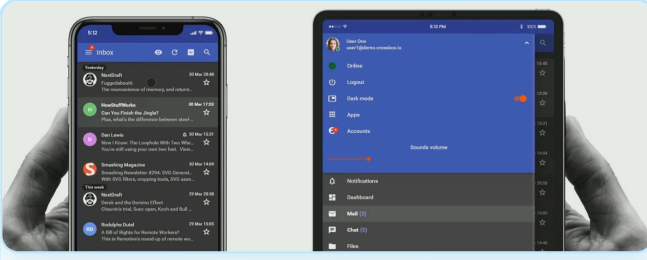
5:12

Inbox

Yesterday

NextDraft
30 Mar 23:45
Yuggedaboutit
The reassurance of memory, and return...

HowStuffWorks
30 Mar 17:52
Can You Finish the Jingle?
Plus, what's the difference between steel...

Dan Lewis
30 Mar 15:31
Now I Know: The Loophole With Two Wh...
You're still using your own free feet. View...

Smashing Magazine
30 Mar 14:04
Smashing Newsletter #294: SVG General...
With SVG filters, cropping tools, SVG exer...

This week

NextDraft
29 Mar 23:05
Derek and the Dominos Effect
Chauvin's trial, Suez open, Kirch and Bull...

Rodolphe Dutel
29 Mar 13:05
A Bill of Rights for Remote Workers?
This is Remotive's round-up of remote wo...

5:12 PM
100%

User One
user1@demo.crosslace.io

Online

Logout

Dark mode

Apps

Accounts

Sounds volume

Notifications

Dashboard

Mail (3)

Chat (2)

Files